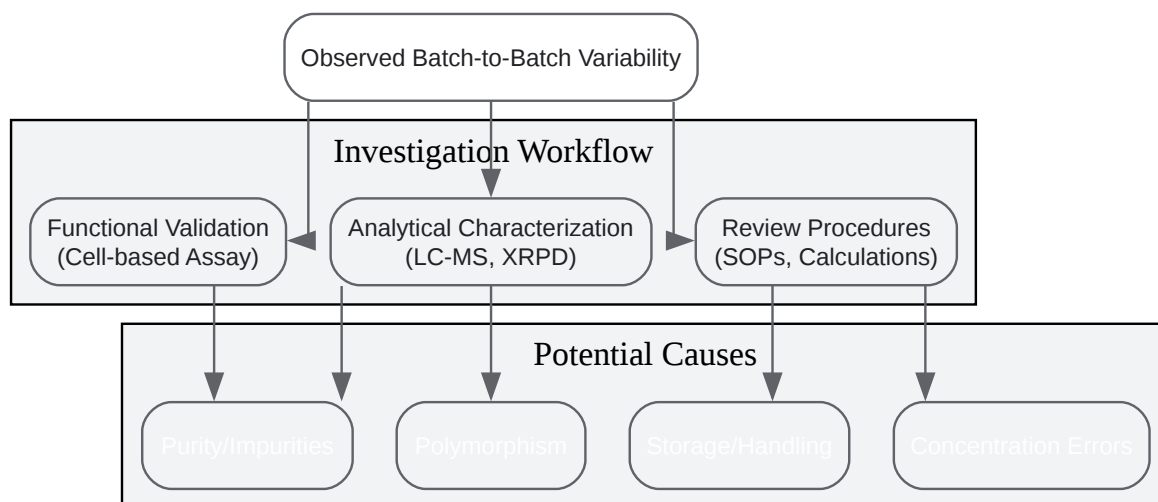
Observed Batch-to-Batch Variability

Investigation Workflow

Functional Validation (Cell-based Assay)

Analytical Characterization (LC-MS, XRPD)

Review Procedures (SOPs, Calculations)

Potential Causes

Purity/Impurities

Polymorphism

Storage/Handling

Concentration Errors